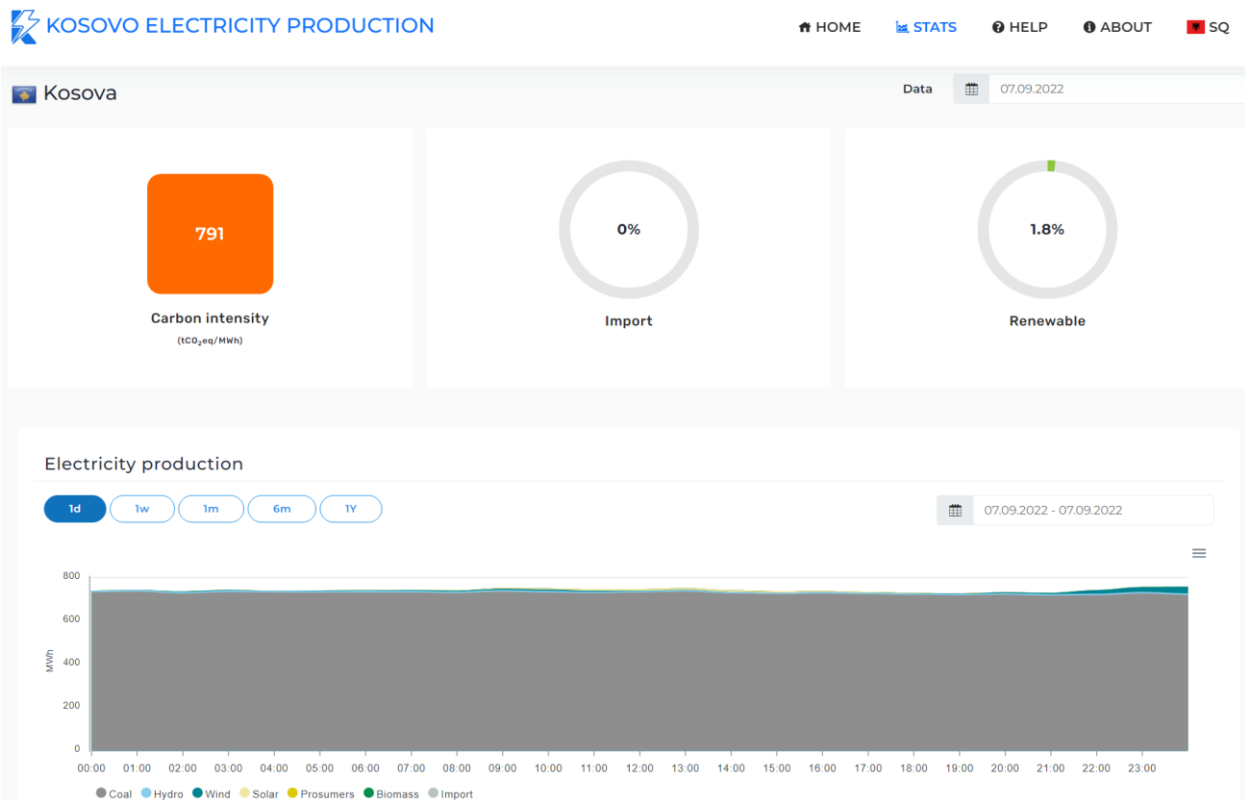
KOSOVO ELECTRICITY PRODUCTION

HOME STATS HELP ABOUT SQ

Kosova

Data 07.09.2022

791

Carbon intensity
($tCO_2eq/MWh$)

0%

Import

1.8%

Renewable

Electricity production

1d 1w 1m 6m 1Y

07.09.2022 - 07.09.2022

800
600
400
200
0

MWh

00:00 01:00 02:00 03:00 04:00 05:00 06:00 07:00 08:00 09:00 10:00 11:00 12:00 13:00 14:00 15:00 16:00 17:00 18:00 19:00 20:00 21:00 22:00 23:00

Coal Hydro Wind Solar Prosumers Biomass Import